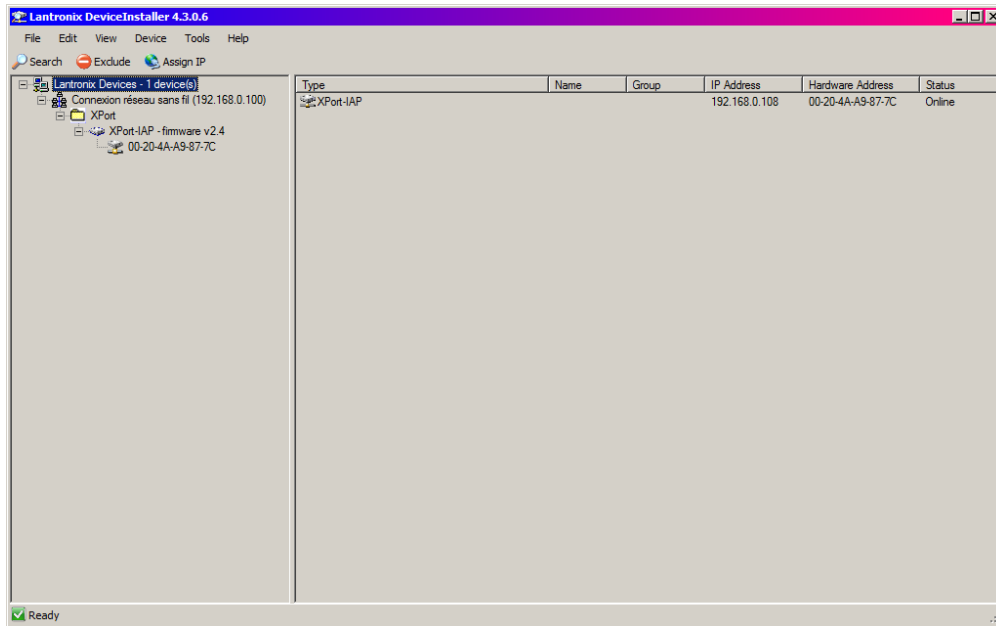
Lantronix DeviceInstaller 4.3.0.6

File Edit View Device Tools Help

Search Exclude Assign IP

Lantronix Devices - 1 device(s)
Connexion réseau sans fil (192.168.0.100)
XPort
XPort-IAP - firmware v2.4
00-20-4A-A9-87-7C

| Type | Name | Group | IP Address | Hardware Address | Status |
|---|---|---|---|---|---|
| XPort-IAP | | | 192.168.0.108 | 00-20-4A-A9-87-7C | Online |

Ready